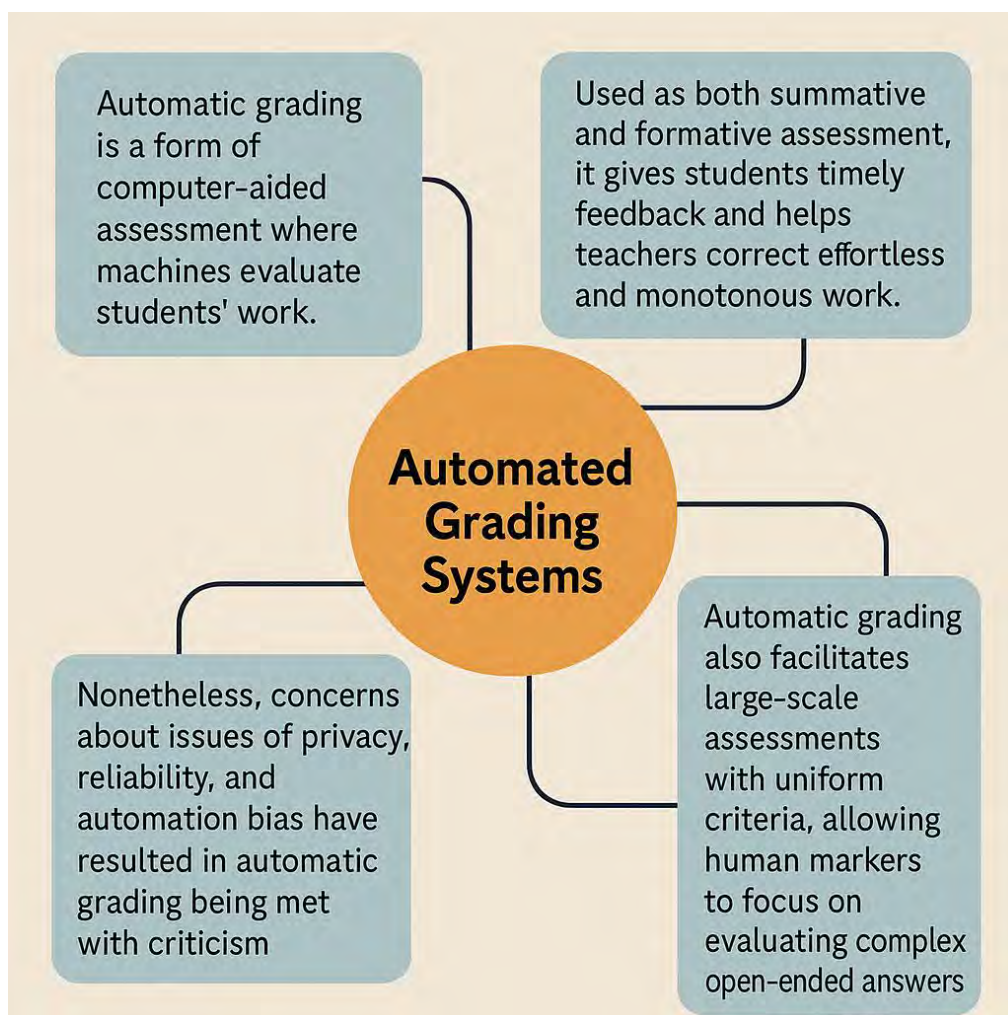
Automatic grading is a form of computer-aided assessment where machines evaluate students' work.

Used as both summative and formative assessment, it gives students timely feedback and helps teachers correct effortless and monotonous work.

Automated Grading Systems

Nonetheless, concerns about issues of privacy, reliability, and automation bias have resulted in automatic grading being met with criticism

Automatic grading also facilitates large-scale assessments with uniform criteria, allowing human markers to focus on evaluating complex open-ended answers